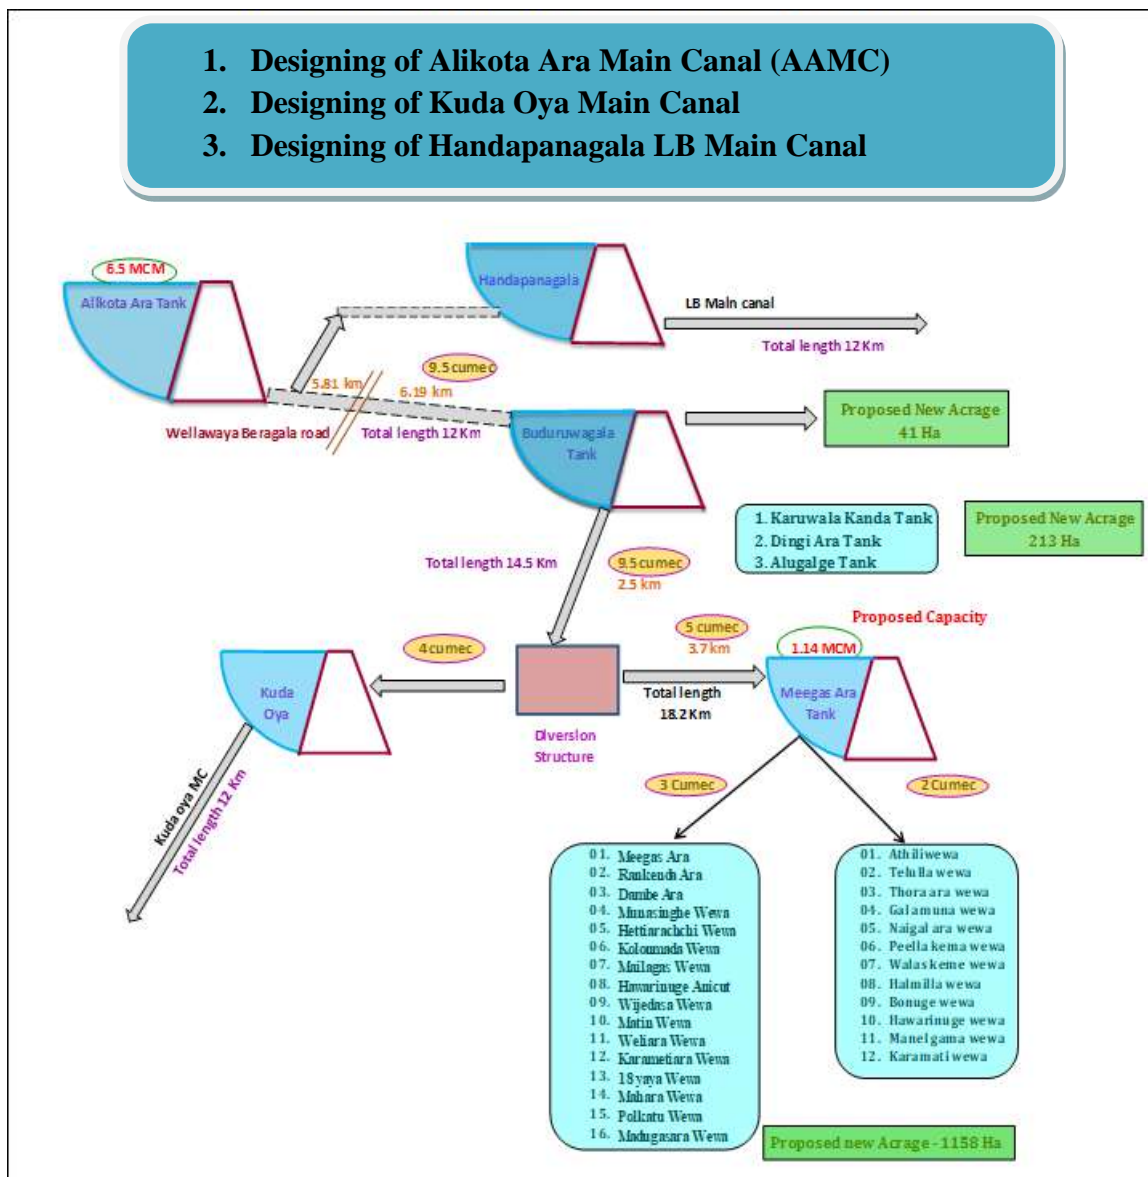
1. Designing of Alikota Ara Main Canal (AAMC)
2. Designing of Kuda Oya Main Canal
3. Designing of Handapanagala LB Main Canal

6.5 MCM
Alikota Ara Tank

Handapanagala

LB Main canal
Total length 12 Km

9.5 cumec
5.81 km
6.19 km

Wellawaya Beragala road
Total length 12 Km

Buduruwagala Tank

Proposed New Acrage
41 Ha

1. Karuwala Kanda Tank
2. Dingi Ara Tank
3. Alugalge Tank

Proposed New Acrage
213 Ha

Total length 14.5 Km
9.5 cumec
2.5 km

Proposed Capacity

4 cumec
5 cumec
3.7 km
1.14 MCM

Kuda Oya

Total length
18.2 Km

Meegas Ara Tank

Diversion Structure

3 Cumec
2 Cumec

Kuda oya MC
Total length 12 Km

01. Meegas Ara
02. Rankendi Ara
03. Dambe Ara
04. Munasinghe Wewa
05. Hettiarachchi Wewa
06. Kolonmada Wewa
07. Mailagas Wewa
08. Hawarinuge Anicut
09. Wijedasa Wewa
10. Matin Wewa
11. Weliara Wewa
12. Karametiara Wewa
13. 18 yaya Wewa
14. Mahara Wewa
15. Polkatu Wewa
16. Madugasara Wewa

01. Athiliwewa
02. Telulla wewa
03. Thora ara wewa
04. Galamuna wewa
05. Naigal ara wewa
06. Peella kema wewa
07. Walas keme wewa
08. Halmilla wewa
09. Bonuge wewa
10. Hawarinuge wewa
11. Manelgama wewa
12. Karamati wewa

Proposed new Acrage - 1158 Ha